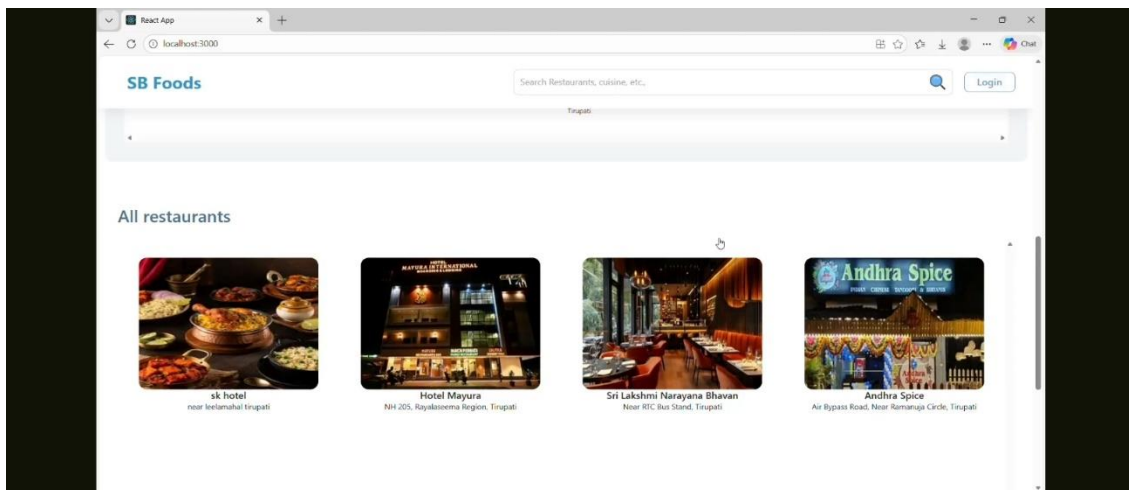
React App
localhost:3000
Chat

SB Foods
Search Restaurants, cuisine, etc.,
Login

Tirupati

All restaurants

sk hotel
near leelamahal tirupati

MAYURA INTERNATIONAL
Hotel Mayura
NH 205, Rayalaseema Region, Tirupati

Sri Lakshmi Narayana Bhavan
Near RTC Bus Stand, Tirupati

Andhra Spice
Andhra Spice
Air Bypass Road, Near Ramanuja Circle, Tirupati